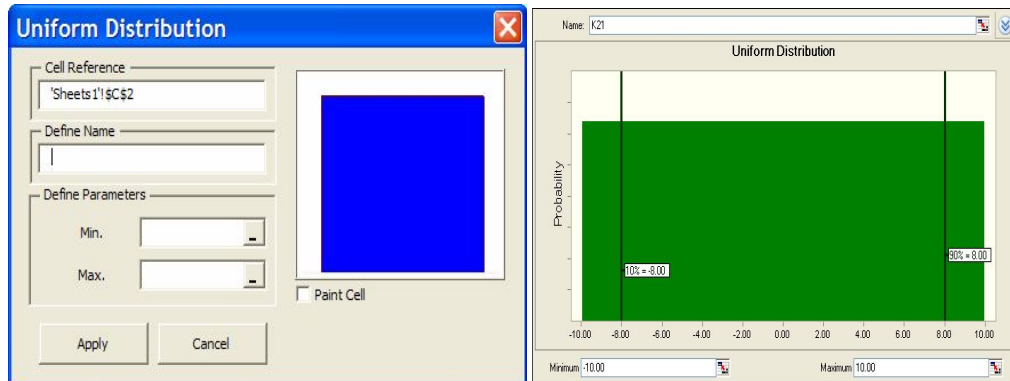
Uniform Distribution

Cell Reference
'Sheets1'!$C$2

Define Name

Define Parameters
Min.
Max.

Paint Cell

Apply
Cancel

Name: K21

Uniform Distribution

Probability

10% = -8.00
90% = 8.00

-10.00 -8.00 -6.00 -4.00 -2.00 0.00 2.00 4.00 6.00 8.00 10.00

Minimum -10.00
Maximum 10.00